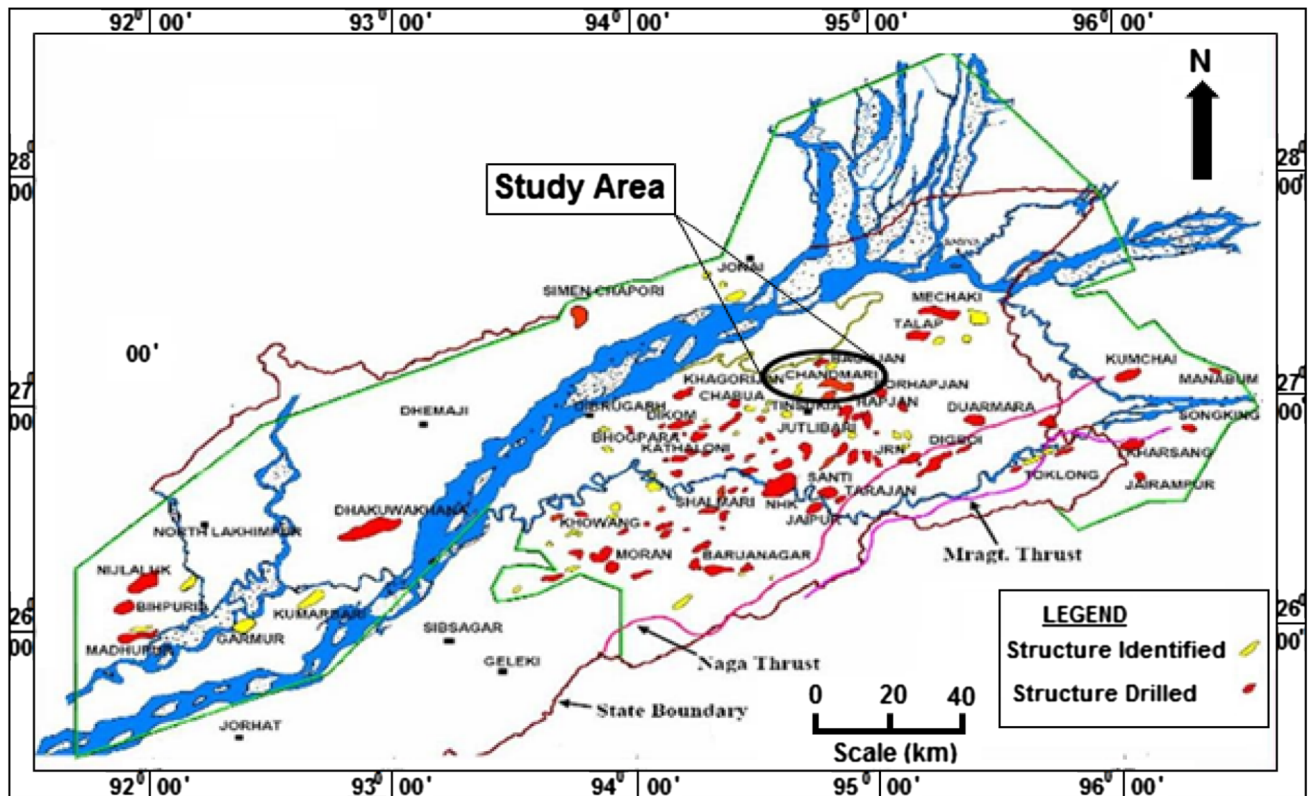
$92^0$ 00' $93^0$ 00' $94^0$ 00' $95^0$ 00' $96^0$ 00'

N

$28^0$ 00'

$28^0$ 00'

Study Area

JONAI

SIMEN CHAPORI

MECHAKI

TALAP

00'

BAGHJAN

CHANDMARI

KUMCHAI

$27^0$ 00'

$27^0$ 00'

KHAGORIJAN

BORHAPJAN

MANABUM

DHEMAJI

DIBRUGARH

CHABUA

TINSUKIA

HAPJAN

DUARMARA

DIKOM

JUTLIBARI

SONGKING

BHOGPARA

DIGBOI

KATHALONI

JRN

KHARSANG

SANTI

TOKLONG

JAIRAMPUR

DHAKUWAKHANA

SHALMARI

NHK

TARAJAN

NORTH LAKHIMPUR

KHOWANG

JAIPUR

Mragt. Thrust

MORAN

BARUANAGAR

NIJLALUK

BIHPURIA

KUMARGAON

$26^0$ 00'

$26^0$ 00'

GARMUR

SIBSAGAR

MADHURIA

GELEKI

Naga Thrust

LEGEND

Structure Identified

Structure Drilled

0 20 40

State Boundary

JORHAT

Scale (km)

$92^0$ 00' $93^0$ 00' $94^0$ 00' $95^0$ 00' $96^0$ 00'